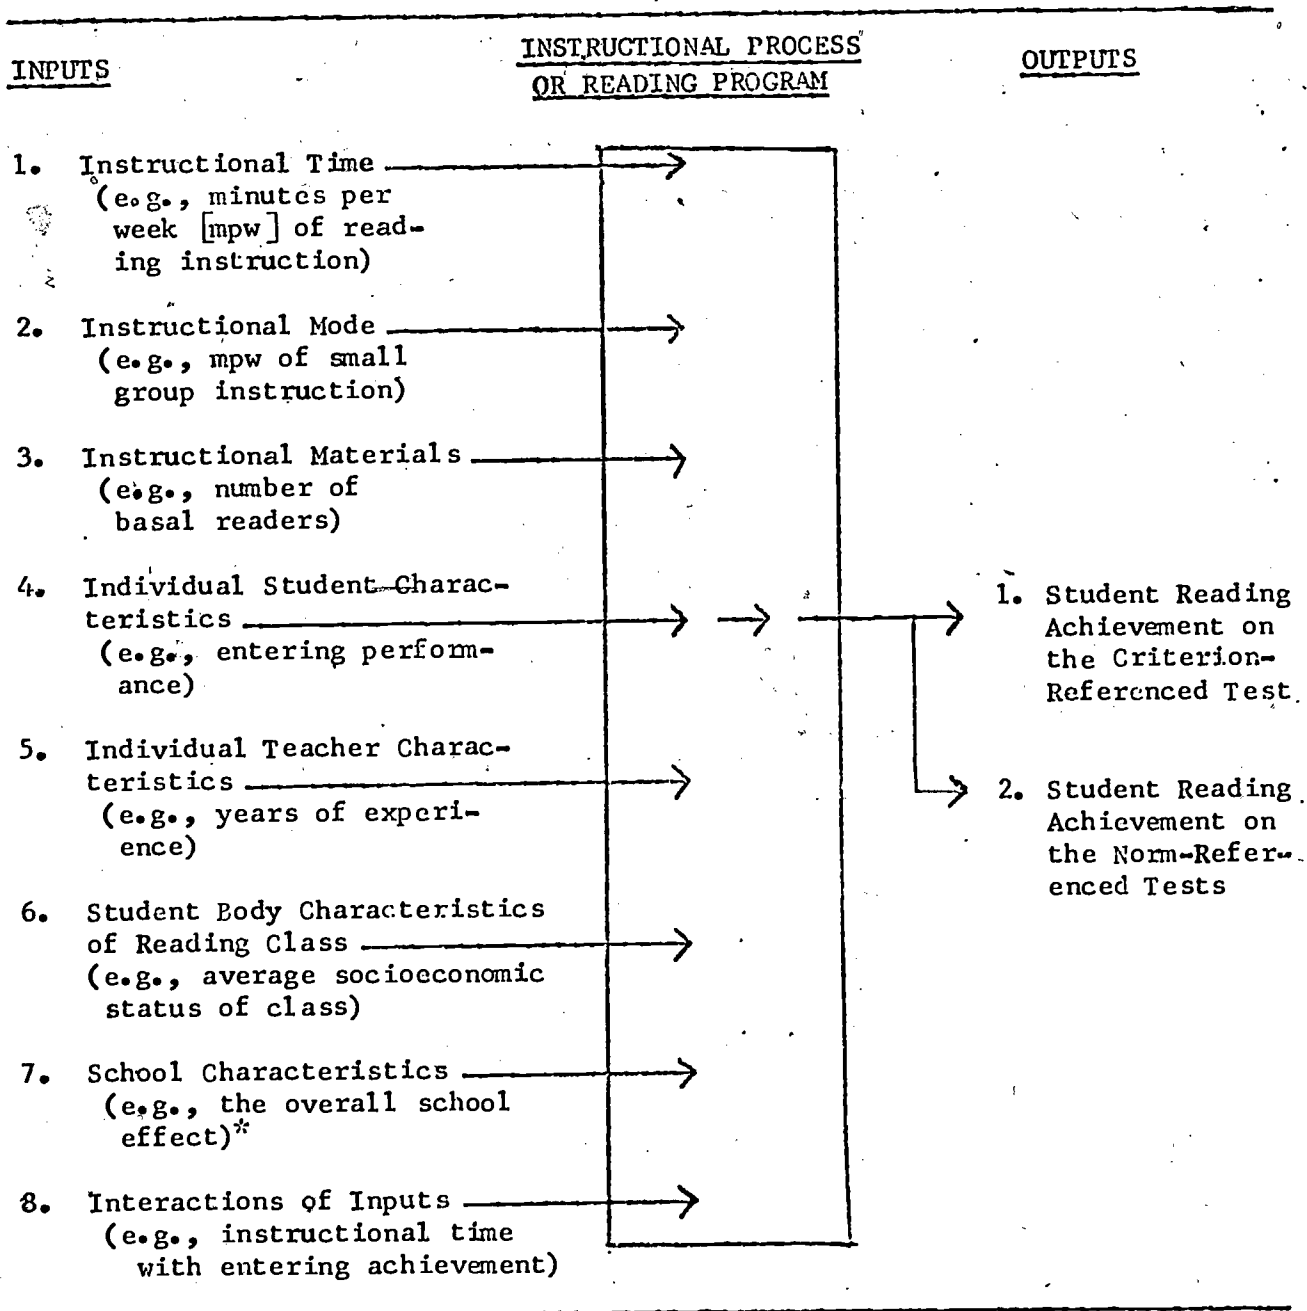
INPUTS

INSTRUCTIONAL PROCESS OR READING PROGRAM

OUTPUTS

1. Instructional Time (e.g., minutes per week [mpw] of reading instruction)

2. Instructional Mode (e.g., mpw of small group instruction)

3. Instructional Materials (e.g., number of basal readers)

4. Individual Student Characteristics (e.g., entering performance)

5. Individual Teacher Characteristics (e.g., years of experience)

6. Student Body Characteristics of Reading Class (e.g., average socioeconomic status of class)

7. School Characteristics (e.g., the overall school effect)*

8. Interactions of Inputs (e.g., instructional time with entering achievement)

1. Student Reading Achievement on the Criterion-Referenced Test

2. Student Reading Achievement on the Norm-Referenced Tests